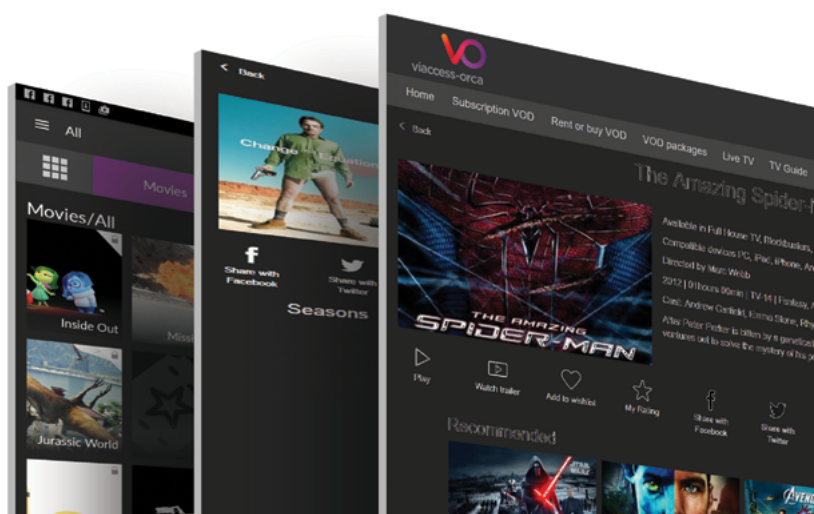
All

Movies

Movies/All

Inside Out

Missi

Jurassic World

Back

Change

Share with Facebook

Share with Twitter

Seasons

viaccess-orca

Home

Subscription VOD

Rent or buy VOD

VOD packages

Live TV

TV Guide

Back

The Amazing Spider-M

Available in Full House TV, Blockbuster,

Compatible devices PC, iPad, iPhone, An

Directed by Marc Webb

2012 | 01hours 00min | TV-14 | Fantasy, A

Cast: Andrew Garfield, Emma Stone, Rhy

After Peter Parker is bitten by a genetical ventures out to solve the mystery of his pa

THE AMAZING SPIDER-MAN

Play

Watch trailer

Add to wishlist

My Rating

Share with Facebook

Share with Twitter

Recommended

STAR WARS

AVENGERS